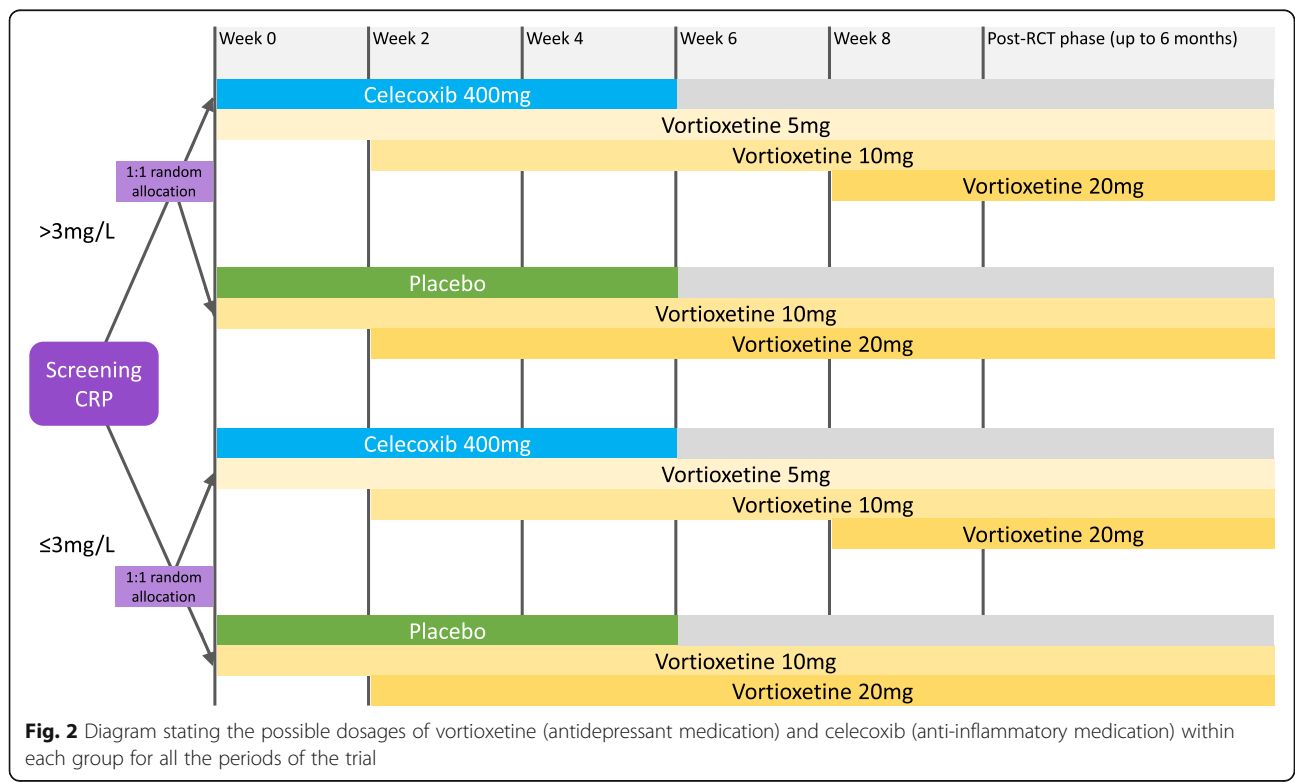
Week 0 | Week 2 | Week 4 | Week 6 | Week 8 | Post-RCT phase (up to 6 months)

1:1 random allocation

>3mg/L

Celecoxib 400mg
Vortioxetine 5mg
Vortioxetine 10mg
Vortioxetine 20mg

Placebo
Vortioxetine 10mg
Vortioxetine 20mg

Screening CRP

Celecoxib 400mg
Vortioxetine 5mg
Vortioxetine 10mg
Vortioxetine 20mg

≤3mg/L

1:1 random allocation

Placebo
Vortioxetine 10mg
Vortioxetine 20mg

**Fig. 2** Diagram stating the possible dosages of vortioxetine (antidepressant medication) and celecoxib (anti-inflammatory medication) within each group for all the periods of the trial